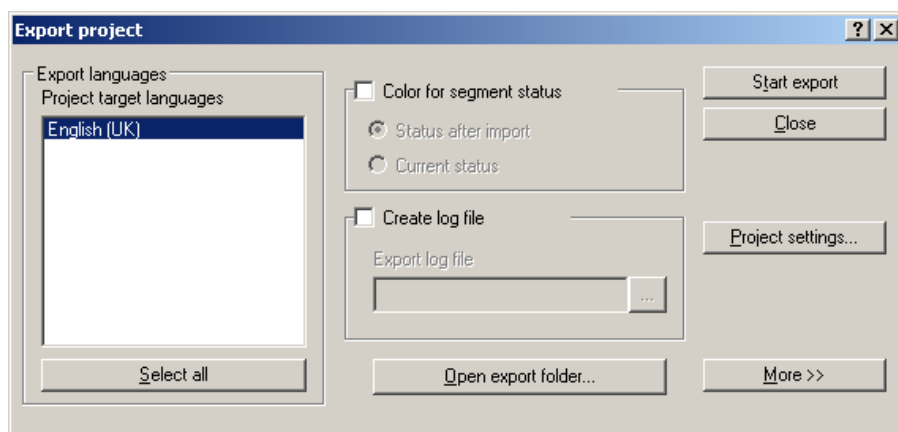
Export project

?

Export languages

Project target languages

English (UK)

Select all

Color for segment status

Status after import

Current status

Create log file

Export log file

...

Open export folder...

Start export

Close

Project settings...

More >>